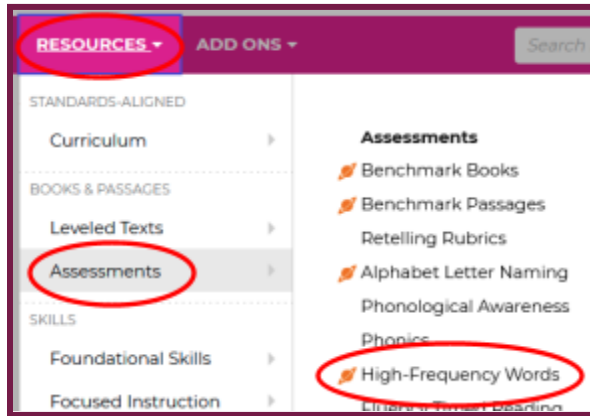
RESOURCES ▾ ADD ONS ▾ Search

STANDARDS-ALIGNED
Curriculum
BOOKS & PASSAGES
Leveled Texts
Assessments
SKILLS
Foundational Skills
Focused Instruction

Assessments
Benchmark Books
Benchmark Passages
Retelling Rubrics
Alphabet Letter Naming
Phonological Awareness
Phonics
High-Frequency Words
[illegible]